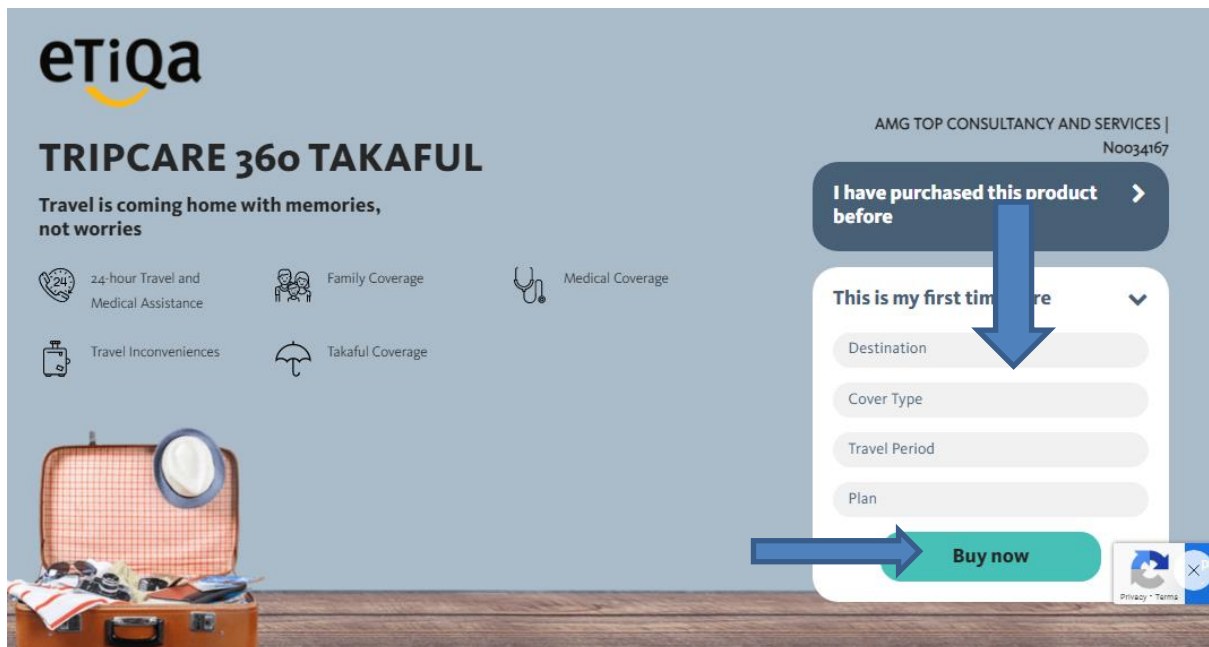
eTiQa

TRIPCARE 360 TAKAFUL

Travel is coming home with memories, not worries

24 24-hour Travel and Medical Assistance

Family Coverage

Medical Coverage

Travel Inconveniences

Takaful Coverage

AMG TOP CONSULTANCY AND SERVICES | N0034167

I have purchased this product before

This is my first tim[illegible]re

Destination

Cover Type

Travel Period

Plan

Buy now

Privacy - Terms